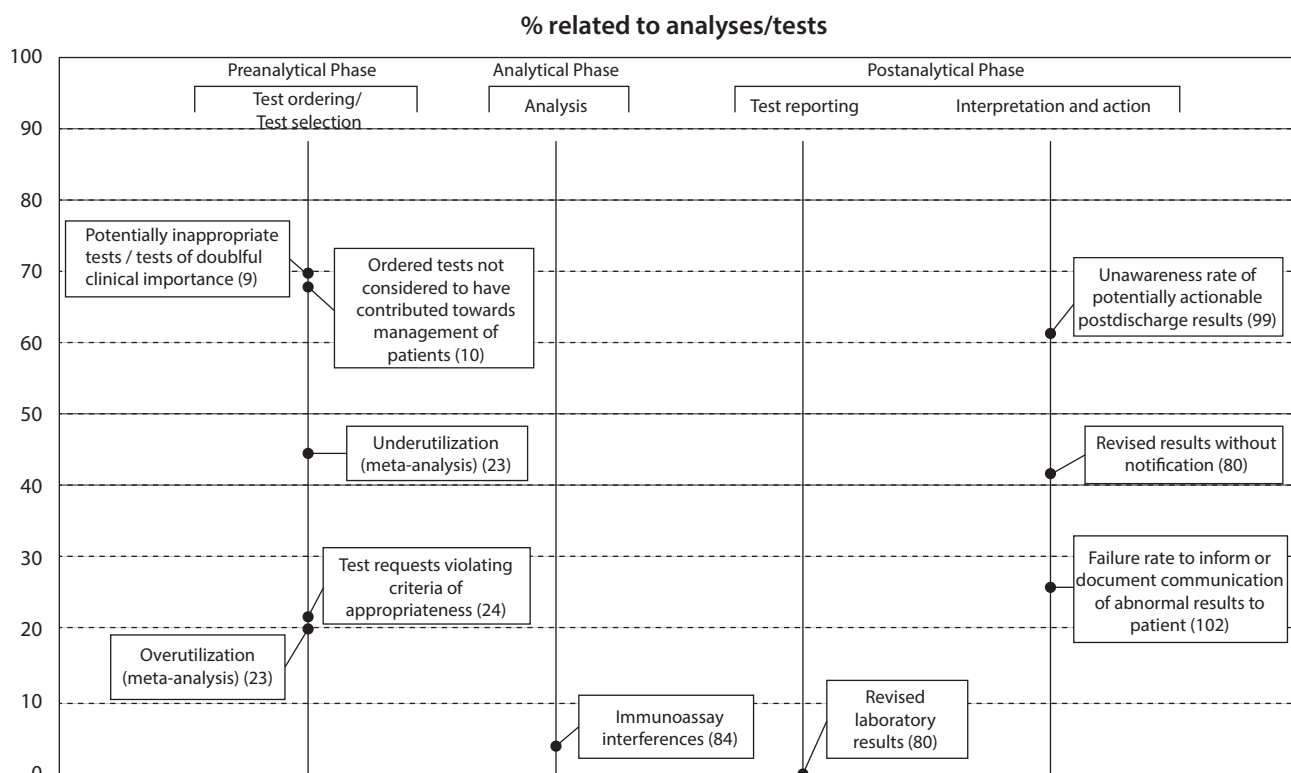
% related to analyses/tests

100
90
80
70
60
50
40
30
20
10
0

Preanalytical Phase
Test ordering/ Test selection

Analytical Phase
Analysis

Postanalytical Phase
Test reporting
Interpretation and action

Potentially inappropriate tests / tests of doublful clinical importance (9)

Ordered tests not considered to have contributed towards management of patients (10)

Underutilization (meta-analysis) (23)

Test requests violating criteria of appropriateness (24)

Overutilization (meta-analysis) (23)

Immunoassay interferences (84)

Revised laboratory results (80)

Unawareness rate of potentially actionable postdischarge results (99)

Revised results without notification (80)

Failure rate to inform or document communication of abnormal results to patient (102)